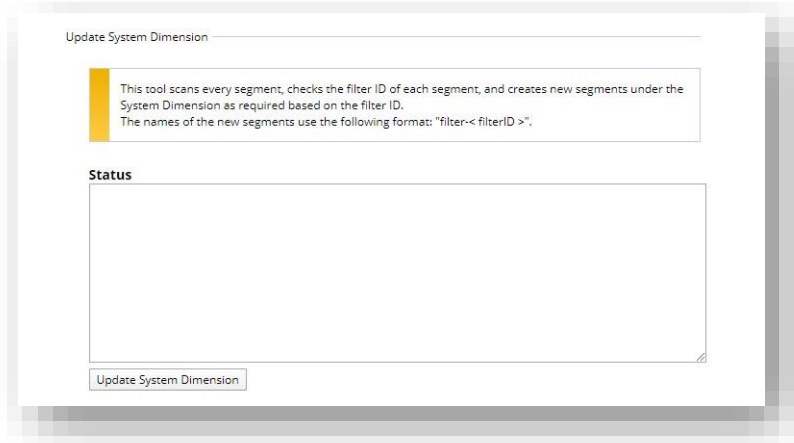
Update System Dimension

This tool scans every segment, checks the filter ID of each segment, and creates new segments under the System Dimension as required based on the filter ID.
The names of the new segments use the following format: "filter-< filterID >".

Status

Update System Dimension